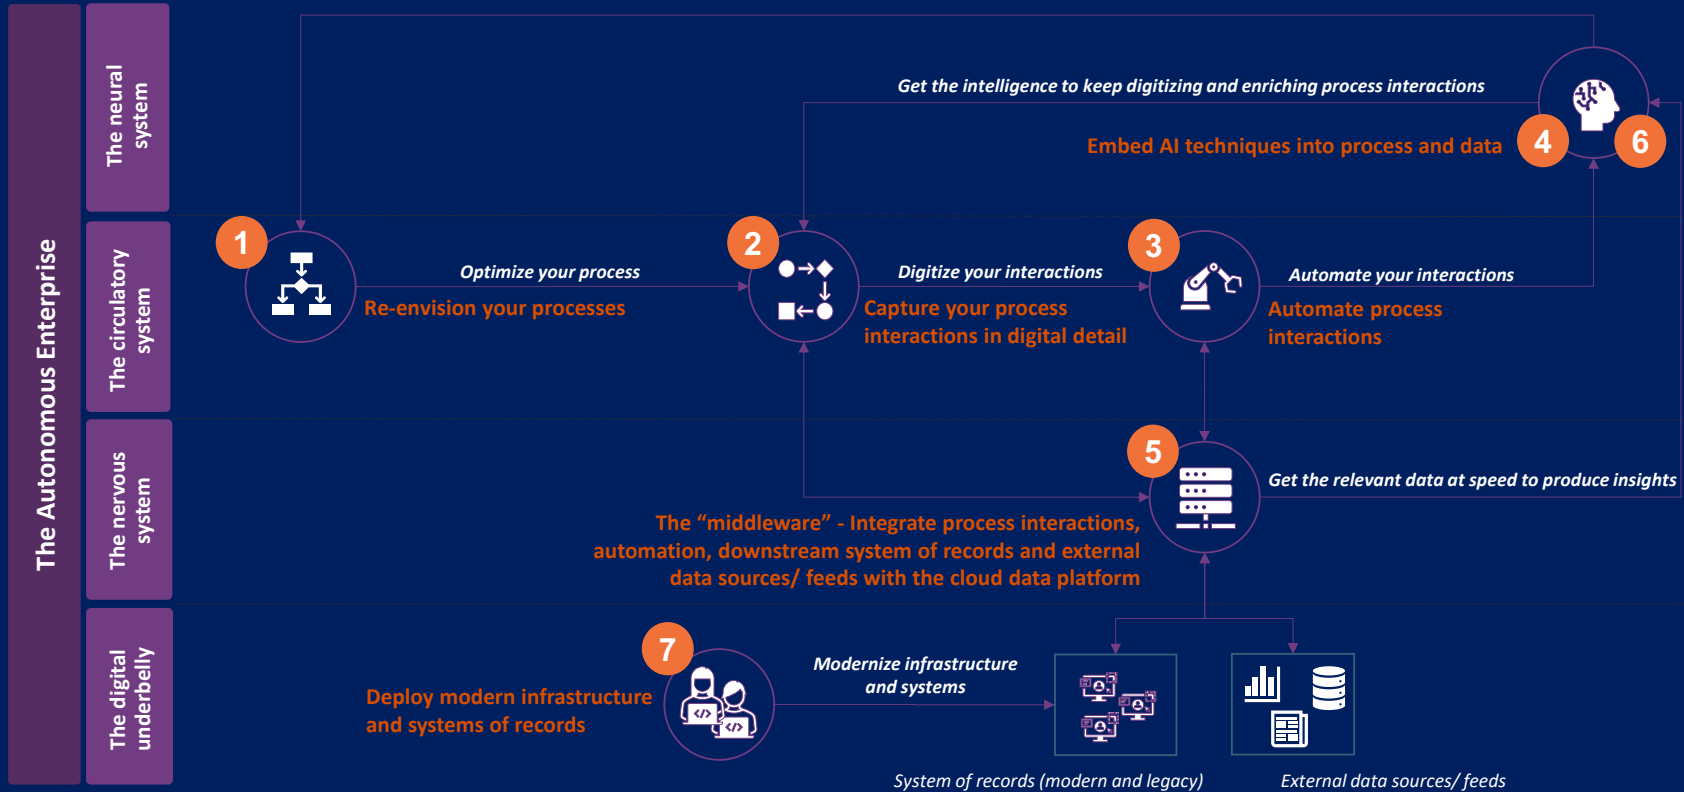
The Autonomous Enterprise

The neural system

The circulatory system

The nervous system

The digital underbelly

Get the intelligence to keep digitizing and enriching process interactions

Embed AI techniques into process and data

4

6

1

Optimize your process

Re-envision your processes

2

Digitize your interactions

Capture your process interactions in digital detail

3

Automate your interactions

Automate process interactions

5

Get the relevant data at speed to produce insights

The “middleware” - Integrate process interactions, automation, downstream system of records and external data sources/ feeds with the cloud data platform

7

Deploy modern infrastructure and systems of records

Modernize infrastructure and systems

System of records (modern and legacy)

External data sources/ feeds